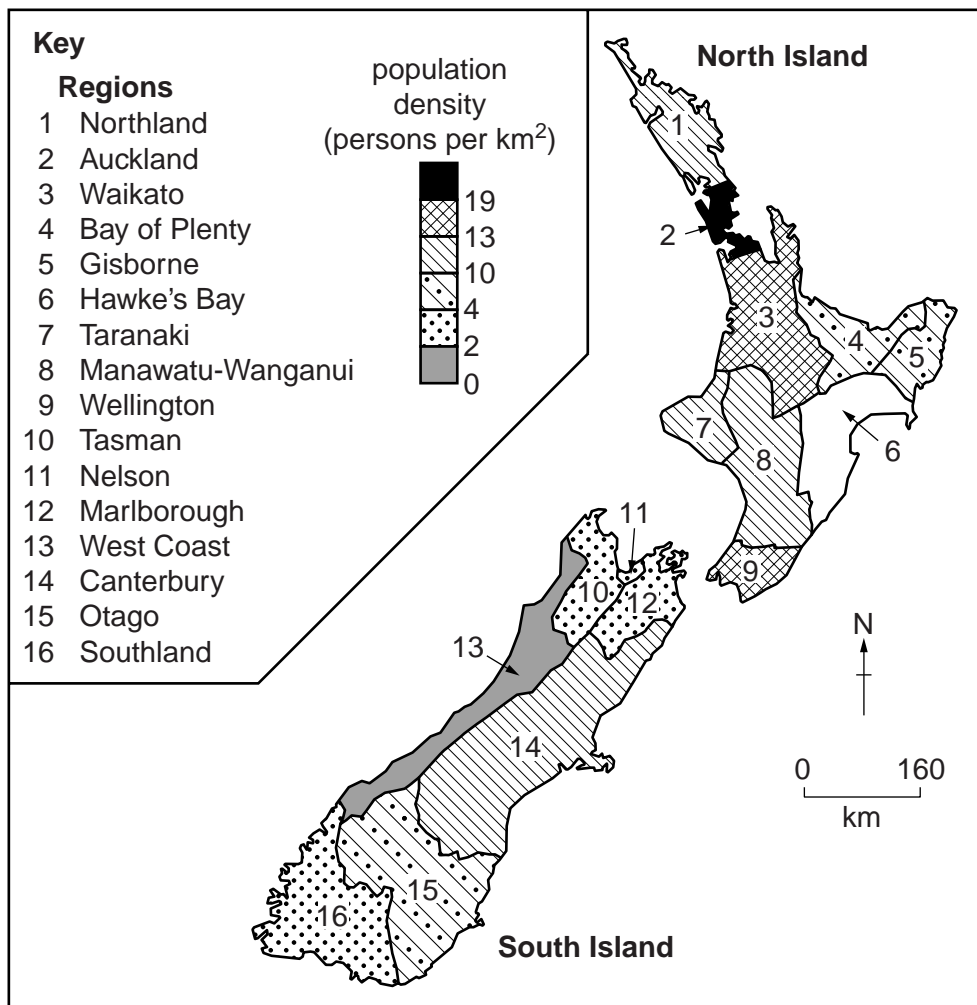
Key
Regions
1 Northland
2 Auckland
3 Waikato
4 Bay of Plenty
5 Gisborne
6 Hawke's Bay
7 Taranaki
8 Manawatu-Wanganui
9 Wellington
10 Tasman
11 Nelson
12 Marlborough
13 West Coast
14 Canterbury
15 Otago
16 Southland

population density (persons per km$^2$)
19
13
10
4
2
0

North Island
1
2
3
4
5
6
7
8
9
10
11
12
13
14
15
16
South Island

N

0 160
km